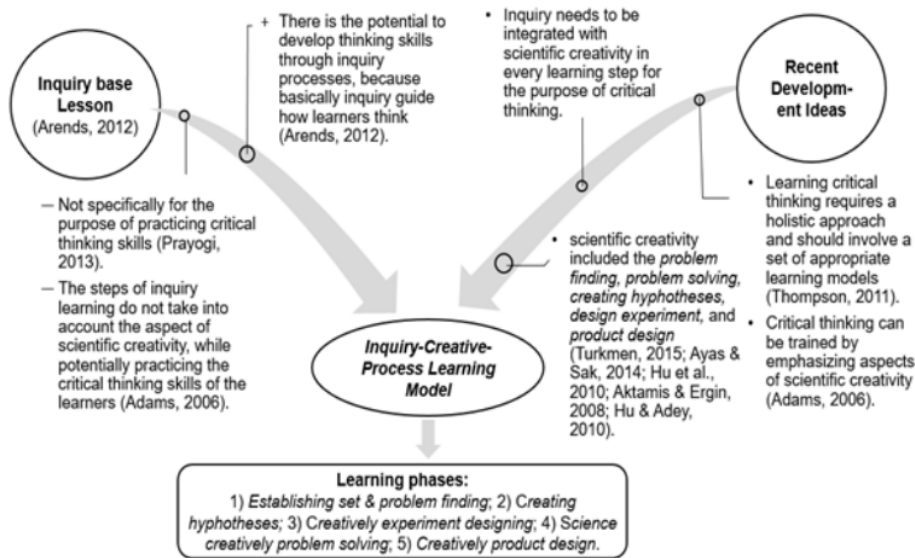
**Inquiry base Lesson**
(Arends, 2012)

+ There is the potential to develop thinking skills through inquiry processes, because basically inquiry guide how learners think (Arends, 2012).

• Inquiry needs to be integrated with scientific creativity in every learning step for the purpose of critical thinking.

**Recent Developm-ent Ideas**

– Not specifically for the purpose of practicing critical thinking skills (Prayogi, 2013).

– The steps of inquiry learning do not take into account the aspect of scientific creativity, while potentially practicing the critical thinking skills of the learners (Adams, 2006).

• scientific creativity included the *problem finding, problem solving, creating hyphotheses, design experiment,* and *product design* (Turkmen, 2015; Ayas & Sak, 2014; Hu et al., 2010; Aktamis & Ergin, 2008; Hu & Adey, 2010).

• Learning critical thinking requires a holistic approach and should involve a set of appropriate learning models (Thompson, 2011).

• Critical thinking can be trained by emphasizing aspects of scientific creativity (Adams, 2006).

*Inquiry-Creative-Process Learning Model*

**Learning phases:**
1) *Establishing set & problem finding*; 2) C*reating hyphotheses;* 3) *Creatively experiment designing*; 4) Science *creatively problem solving*; 5) *Creatively product design*.